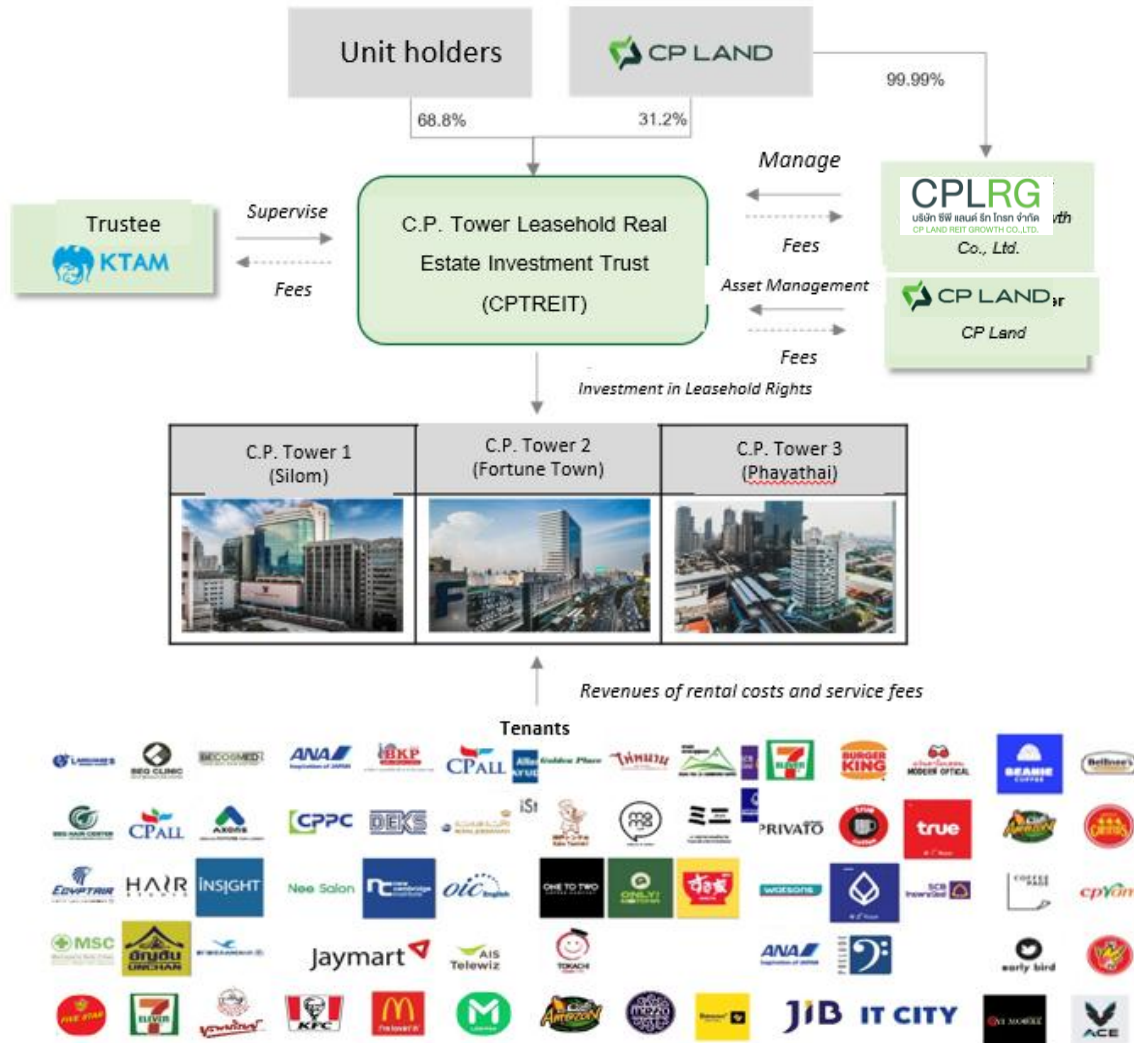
Unit holders

CP LAND

99.99%

68.8%

31.2%

Manage

CPLRG
บริษัท ซีพี แลนด์ รีท โกรท จำกัด
CP LAND REIT GROWTH CO.,LTD.
Co., Ltd.

Trustee

KTAM

Supervise

Fees

C.P. Tower Leasehold Real Estate Investment Trust (CPTREIT)

Fees

Asset Management

CP LAND

CP Land

Fees

Investment in Leasehold Rights

| C.P. Tower 1 (Silom) | C.P. Tower 2 (Fortune Town) | C.P. Tower 3 (Phayathai) |
|---|---|---|

Revenues of rental costs and service fees

Tenants

ANA BKP CPALL 7-ELEVEN BURGER KING MODERN OPTICAL BEANIE

CPALL AXONS CPPC DEKS PRIVATO true Amazon

EGYPTAIR HAIR INSIGHT Nee Salon OIC ONE TO TWO watsons cpyon

MSC UNCHAN Jaymart AIS Telewiz ANA early bird

FIVE STAR 7-ELEVEN KFC M Amazon JIB IT CITY ACE